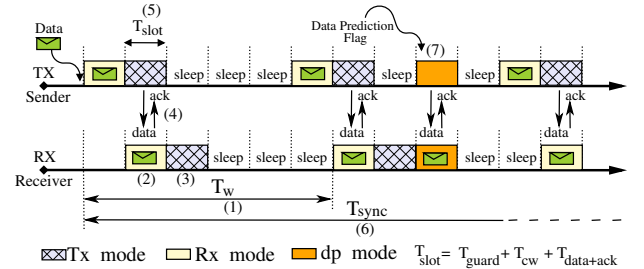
Data

(5)

$T_{slot}$

Data Prediction Flag

(7)

TX

Sender

sleep sleep sleep sleep sleep

ack

(4)

data

ack ack ack

data data data

RX

Receiver

sleep sleep sleep

(2) (3)

$T_w$

(1)

$T_{sync}$

(6)

Tx mode Rx mode dp mode $T_{slot} = T_{guard} + T_{cw} + T_{data+ack}$